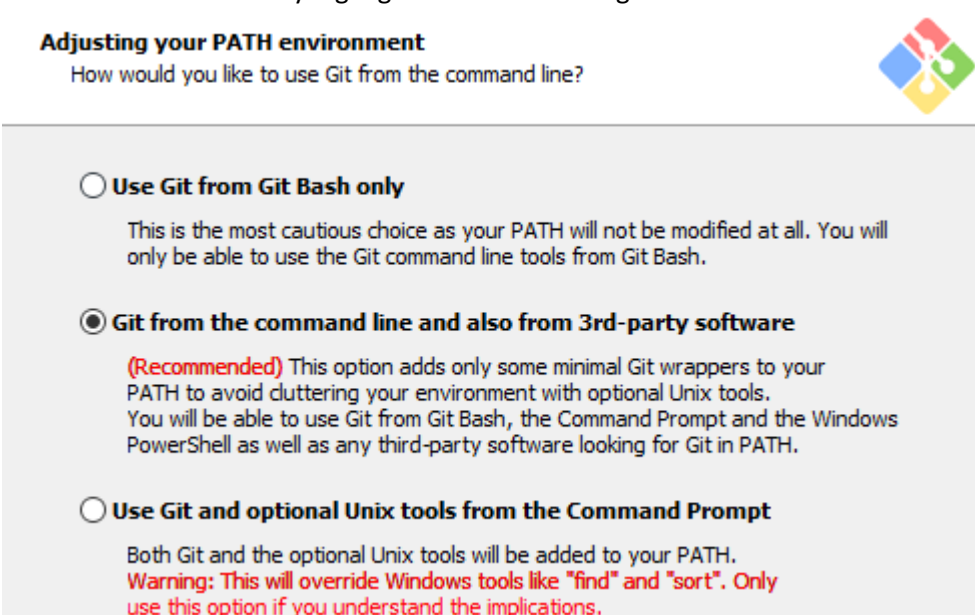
Adjusting your PATH environment
How would you like to use Git from the command line?

Use Git from Git Bash only

This is the most cautious choice as your PATH will not be modified at all. You will only be able to use the Git command line tools from Git Bash.

Git from the command line and also from 3rd-party software

(Recommended) This option adds only some minimal Git wrappers to your PATH to avoid cluttering your environment with optional Unix tools. You will be able to use Git from Git Bash, the Command Prompt and the Windows PowerShell as well as any third-party software looking for Git in PATH.

Use Git and optional Unix tools from the Command Prompt

Both Git and the optional Unix tools will be added to your PATH. Warning: This will override Windows tools like "find" and "sort". Only use this option if you understand the implications.